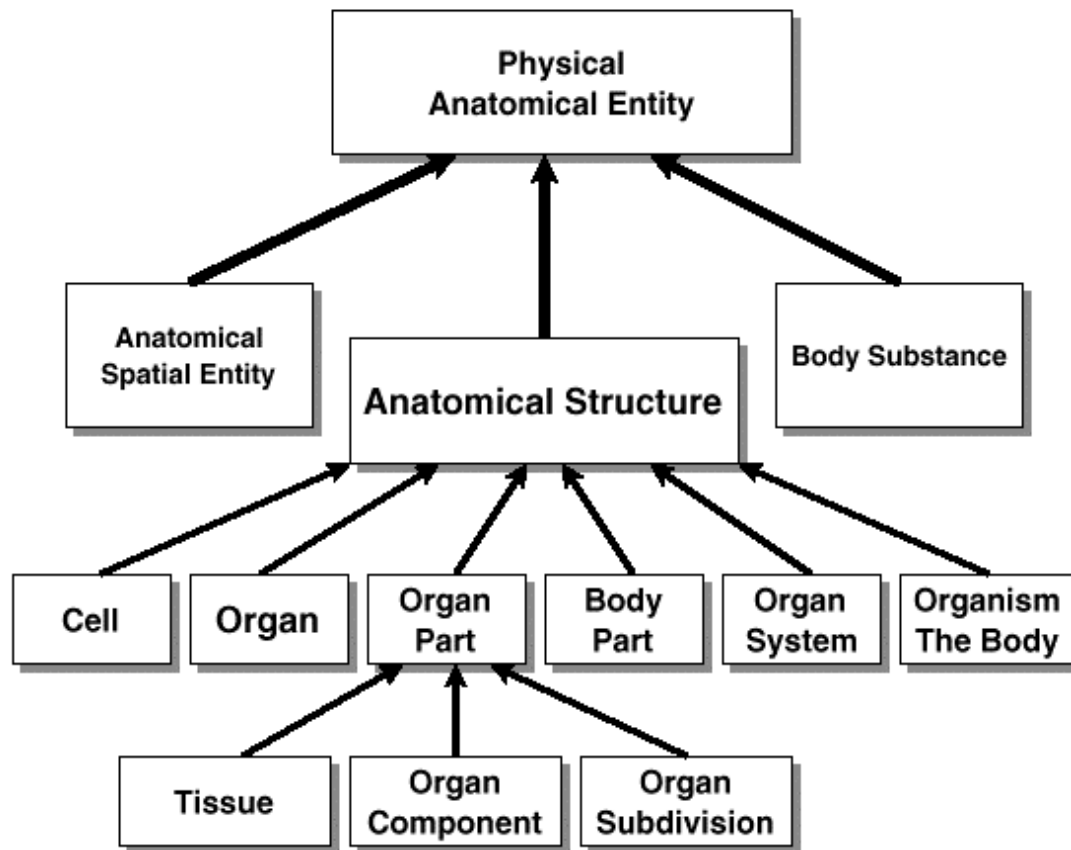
Physical Anatomical Entity

Anatomical Spatial Entity

Anatomical Structure

Body Substance

Cell

Organ

Organ Part

Body Part

Organ System

Organism The Body

Tissue

Organ Component

Organ Subdivision